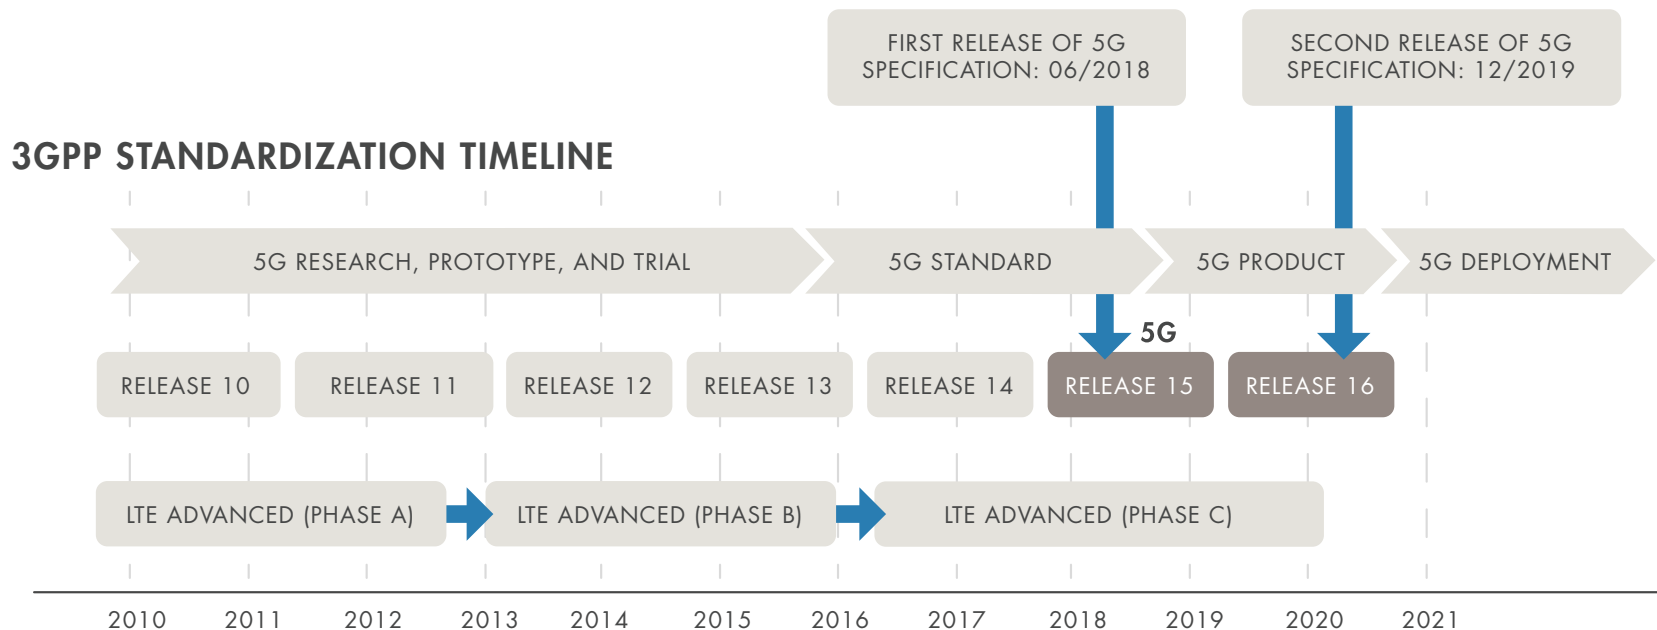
FIRST RELEASE OF 5G SPECIFICATION: 06/2018

SECOND RELEASE OF 5G SPECIFICATION: 12/2019

3GPP STANDARDIZATION TIMELINE

5G RESEARCH, PROTOTYPE, AND TRIAL

5G STANDARD

5G PRODUCT

5G DEPLOYMENT

5G

RELEASE 10

RELEASE 11

RELEASE 12

RELEASE 13

RELEASE 14

RELEASE 15

RELEASE 16

LTE ADVANCED (PHASE A)

LTE ADVANCED (PHASE B)

LTE ADVANCED (PHASE C)

2010 2011 2012 2013 2014 2015 2016 2017 2018 2019 2020 2021